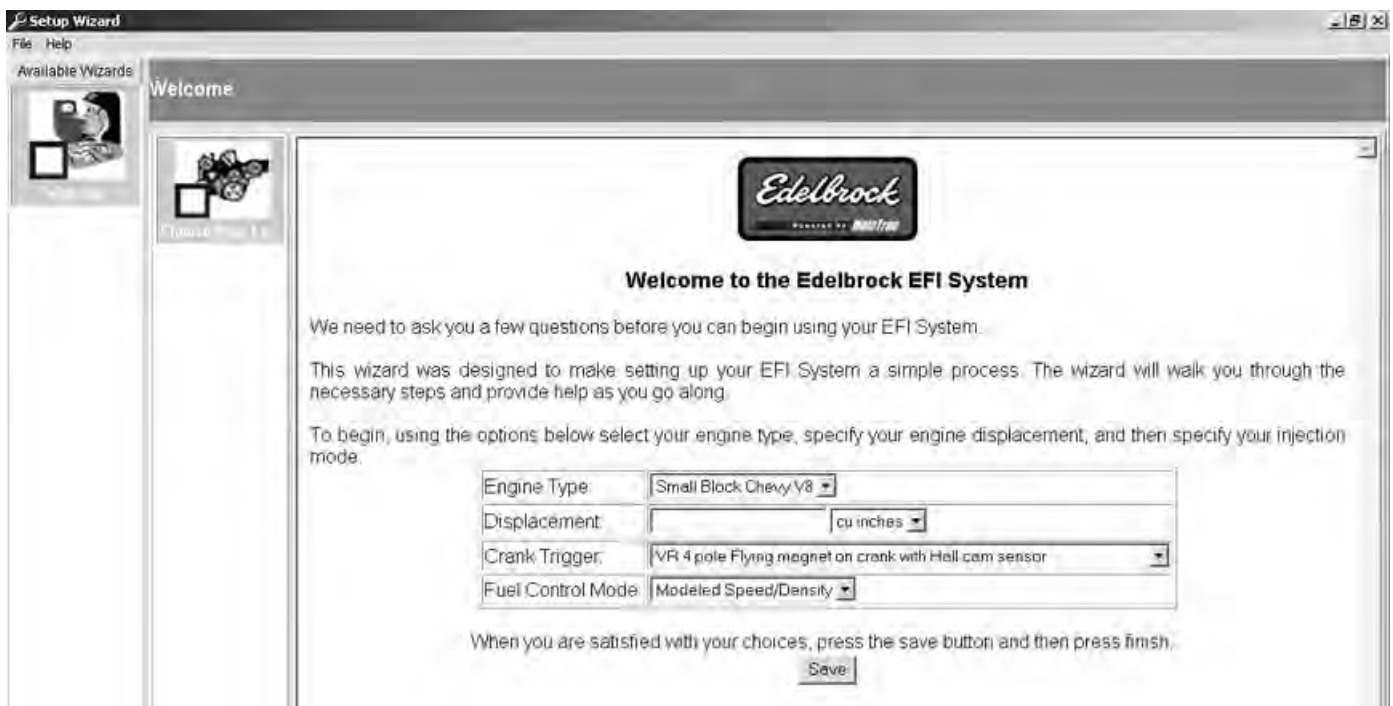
Setup Wizard

File Help

Available Wizards

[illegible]

Welcome

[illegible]

Edelbrock

Powered by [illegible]

Welcome to the Edelbrock EFI System

We need to ask you a few questions before you can begin using your EFI System.

This wizard was designed to make setting up your EFI System a simple process. The wizard will walk you through the necessary steps and provide help as you go along.

To begin, using the options below select your engine type, specify your engine displacement, and then specify your injection mode.

| | |
|---|---|
| Engine Type: | Small Block Chevy V8 |
| Displacement: | cu inches |
| Crank Trigger: | VR 4 pole Flying magnet on crank with Hall cam sensor |
| Fuel Control Mode | Modeled Speed/Density |

When you are satisfied with your choices, press the save button and then press finish.

Save